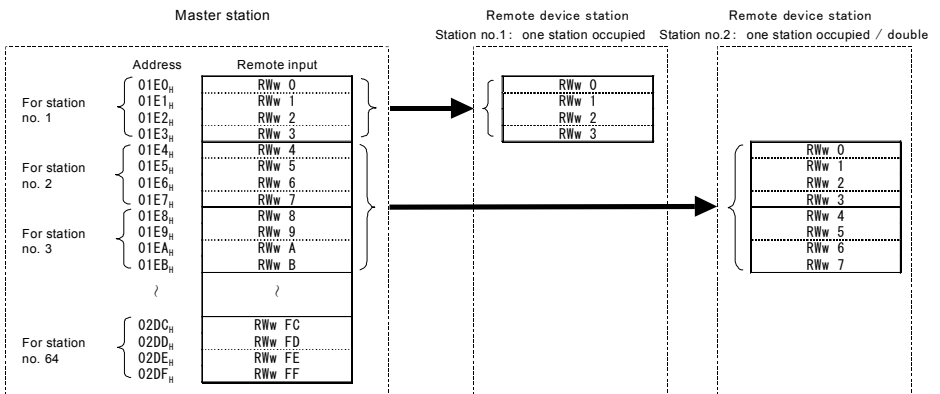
Master station

Remote device station
Station no.1: one station occupied

Remote device station
Station no.2: one station occupied / double

| | Address | Remote input |
|---|---|---|
| For station no. 1 | $01E0_H$ | RWw 0 |
| | $01E1_H$ | RWw 1 |
| | $01E2_H$ | RWw 2 |
| | $01E3_H$ | RWw 3 |
| For station no. 2 | $01E4_H$ | RWw 4 |
| | $01E5_H$ | RWw 5 |
| | $01E6_H$ | RWw 6 |
| | $01E7_H$ | RWw 7 |
| For station no. 3 | $01E8_H$ | RWw 8 |
| | $01E9_H$ | RWw 9 |
| | $01EA_H$ | RWw A |
| | $01EB_H$ | RWw B |
| | ~ | ~ |
| For station no. 64 | $02DC_H$ | RWw FC |
| | $02DD_H$ | RWw FD |
| | $02DE_H$ | RWw FE |
| | $02DF_H$ | RWw FF |

RWw 0
RWw 1
RWw 2
RWw 3

RWw 0
RWw 1
RWw 2
RWw 3
RWw 4
RWw 5
RWw 6
RWw 7